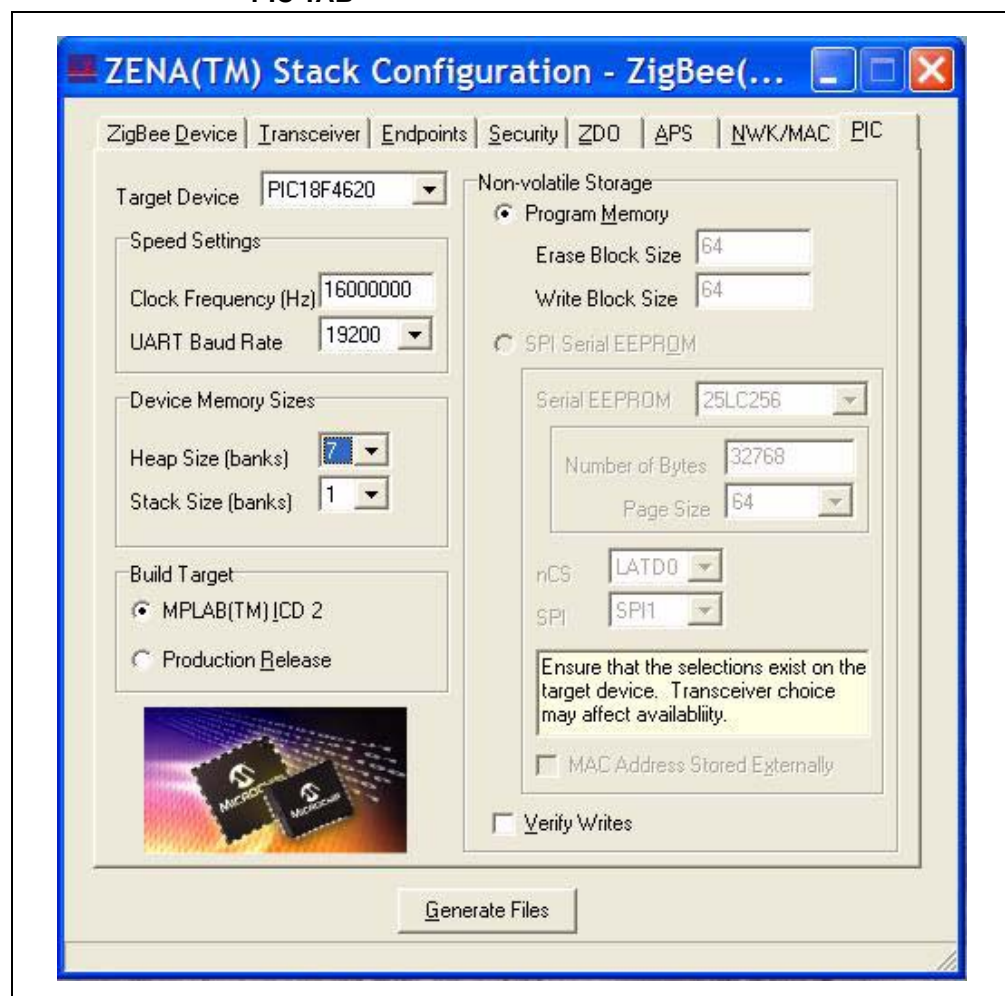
PIC TAB

ZENA(TM) Stack Configuration - ZigBee(...

ZigBee Device | Transceiver | Endpoints | Security | ZDO | APS | NWK/MAC | PIC

Target Device PIC18F4620

Speed Settings

Clock Frequency (Hz) 16000000

UART Baud Rate 19200

Device Memory Sizes

Heap Size (banks) 7

Stack Size (banks) 1

Build Target

MPLAB(TM) ICD 2

Production Release

Non-volatile Storage

Program Memory

Erase Block Size 64

Write Block Size 64

SPI Serial EEPROM

Serial EEPROM 25LC256

Number of Bytes 32768

Page Size 64

nCS LATD0

SPI SPI1

Ensure that the selections exist on the target device. Transceiver choice may affect availablity.

MAC Address Stored Externally

Verify Writes

Generate Files